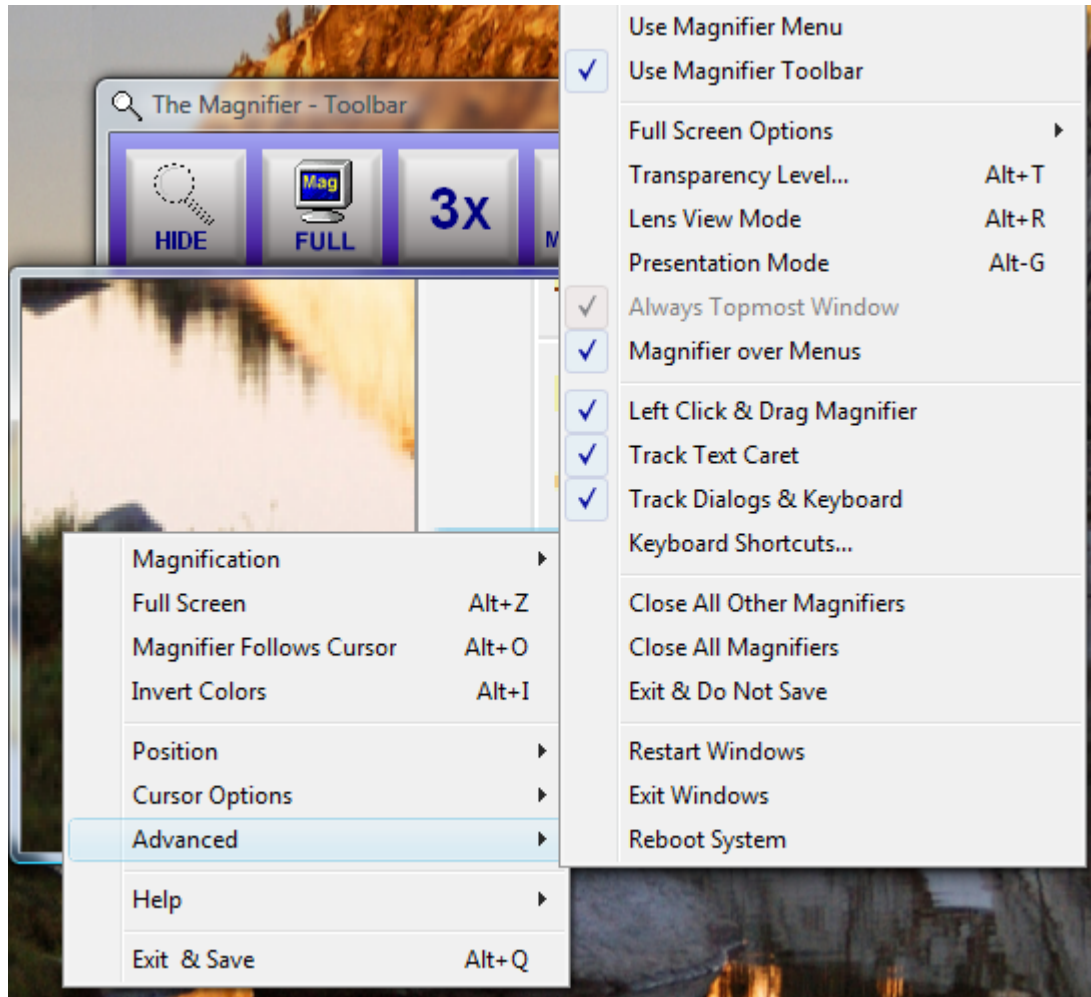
The Magnifier - Toolbar

HIDE

Mag
FULL

3x

M

Magnification
Full Screen Alt+Z
Magnifier Follows Cursor Alt+O
Invert Colors Alt+I

Position
Cursor Options
Advanced

Help

Exit & Save Alt+Q

Use Magnifier Menu
✓ Use Magnifier Toolbar

Full Screen Options
Transparency Level... Alt+T
Lens View Mode Alt+R
Presentation Mode Alt-G
✓ Always Topmost Window
✓ Magnifier over Menus

✓ Left Click & Drag Magnifier
✓ Track Text Caret
✓ Track Dialogs & Keyboard
Keyboard Shortcuts...

Close All Other Magnifiers
Close All Magnifiers
Exit & Do Not Save

Restart Windows
Exit Windows
Reboot System